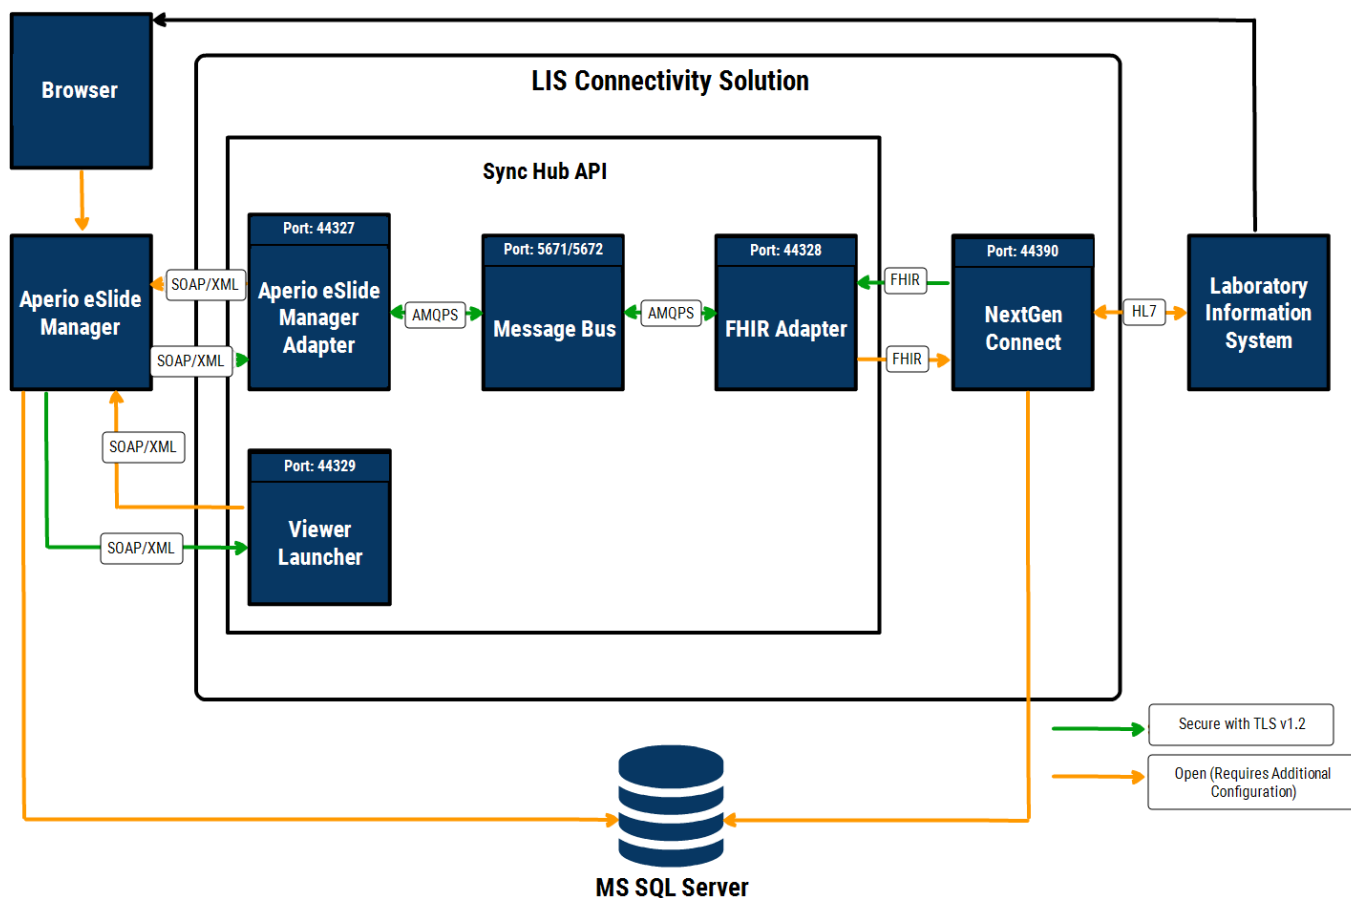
Browser

LIS Connectivity Solution

Sync Hub API

Aperio eSlide Manager

SOAP/XML

SOAP/XML

Port: 44327

Aperio eSlide Manager Adapter

AMQPS

Port: 5671/5672

Message Bus

AMQPS

Port: 44328

FHIR Adapter

FHIR

FHIR

Port: 44390

NextGen Connect

HL7

Laboratory Information System

SOAP/XML

Port: 44329

Viewer Launcher

SOAP/XML

Secure with TLS v1.2

Open (Requires Additional Configuration)

MS SQL Server